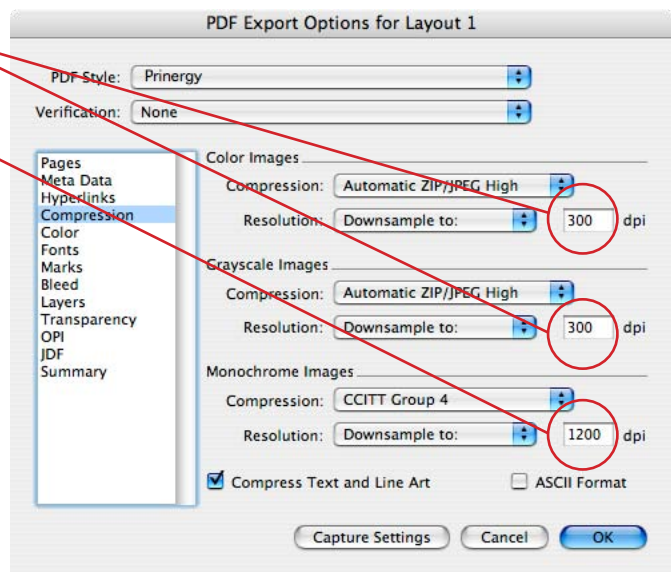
PDF Export Options for Layout 1

PDF Style: Prinergy

Verification: None

Pages
Meta Data
Hyperlinks
Compression
Color
Fonts
Marks
Bleed
Layers
Transparency
OPI
JDF
Summary

Color Images

Compression: Automatic ZIP/JPEG High

Resolution: Downsample to: 300 dpi

Grayscale Images

Compression: Automatic ZIP/JPEG High

Resolution: Downsample to: 300 dpi

Monochrome Images

Compression: CCITT Group 4

Resolution: Downsample to: 1200 dpi

Compress Text and Line Art

ASCII Format

Capture Settings

Cancel

OK